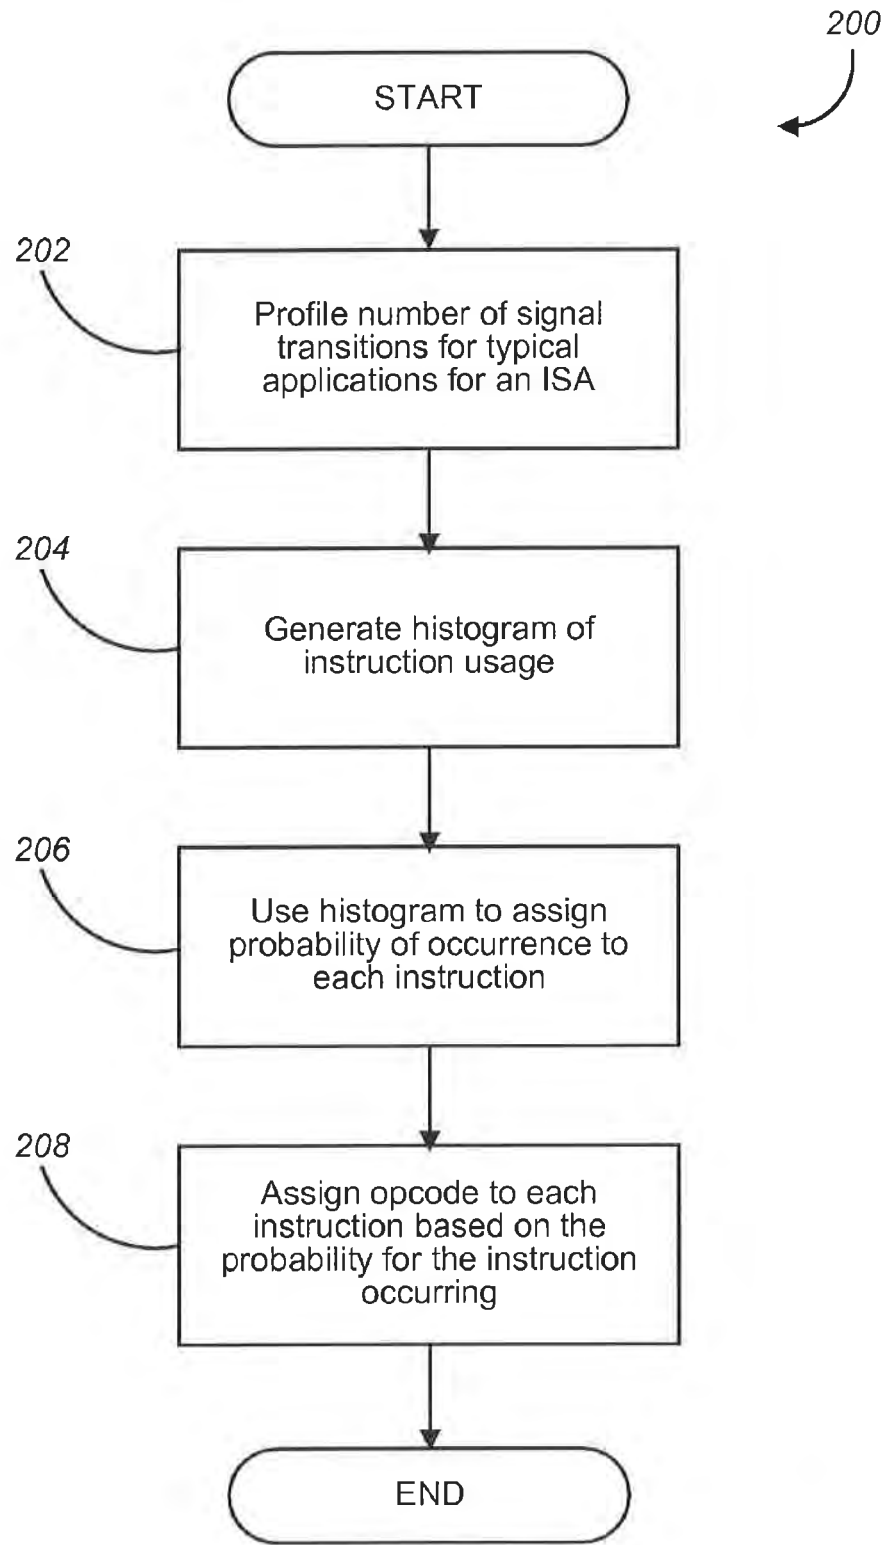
200

START

202

Profile number of signal transitions for typical applications for an ISA

204

Generate histogram of instruction usage

206

Use histogram to assign probability of occurrence to each instruction

208

Assign opcode to each instruction based on the probability for the instruction occurring

END